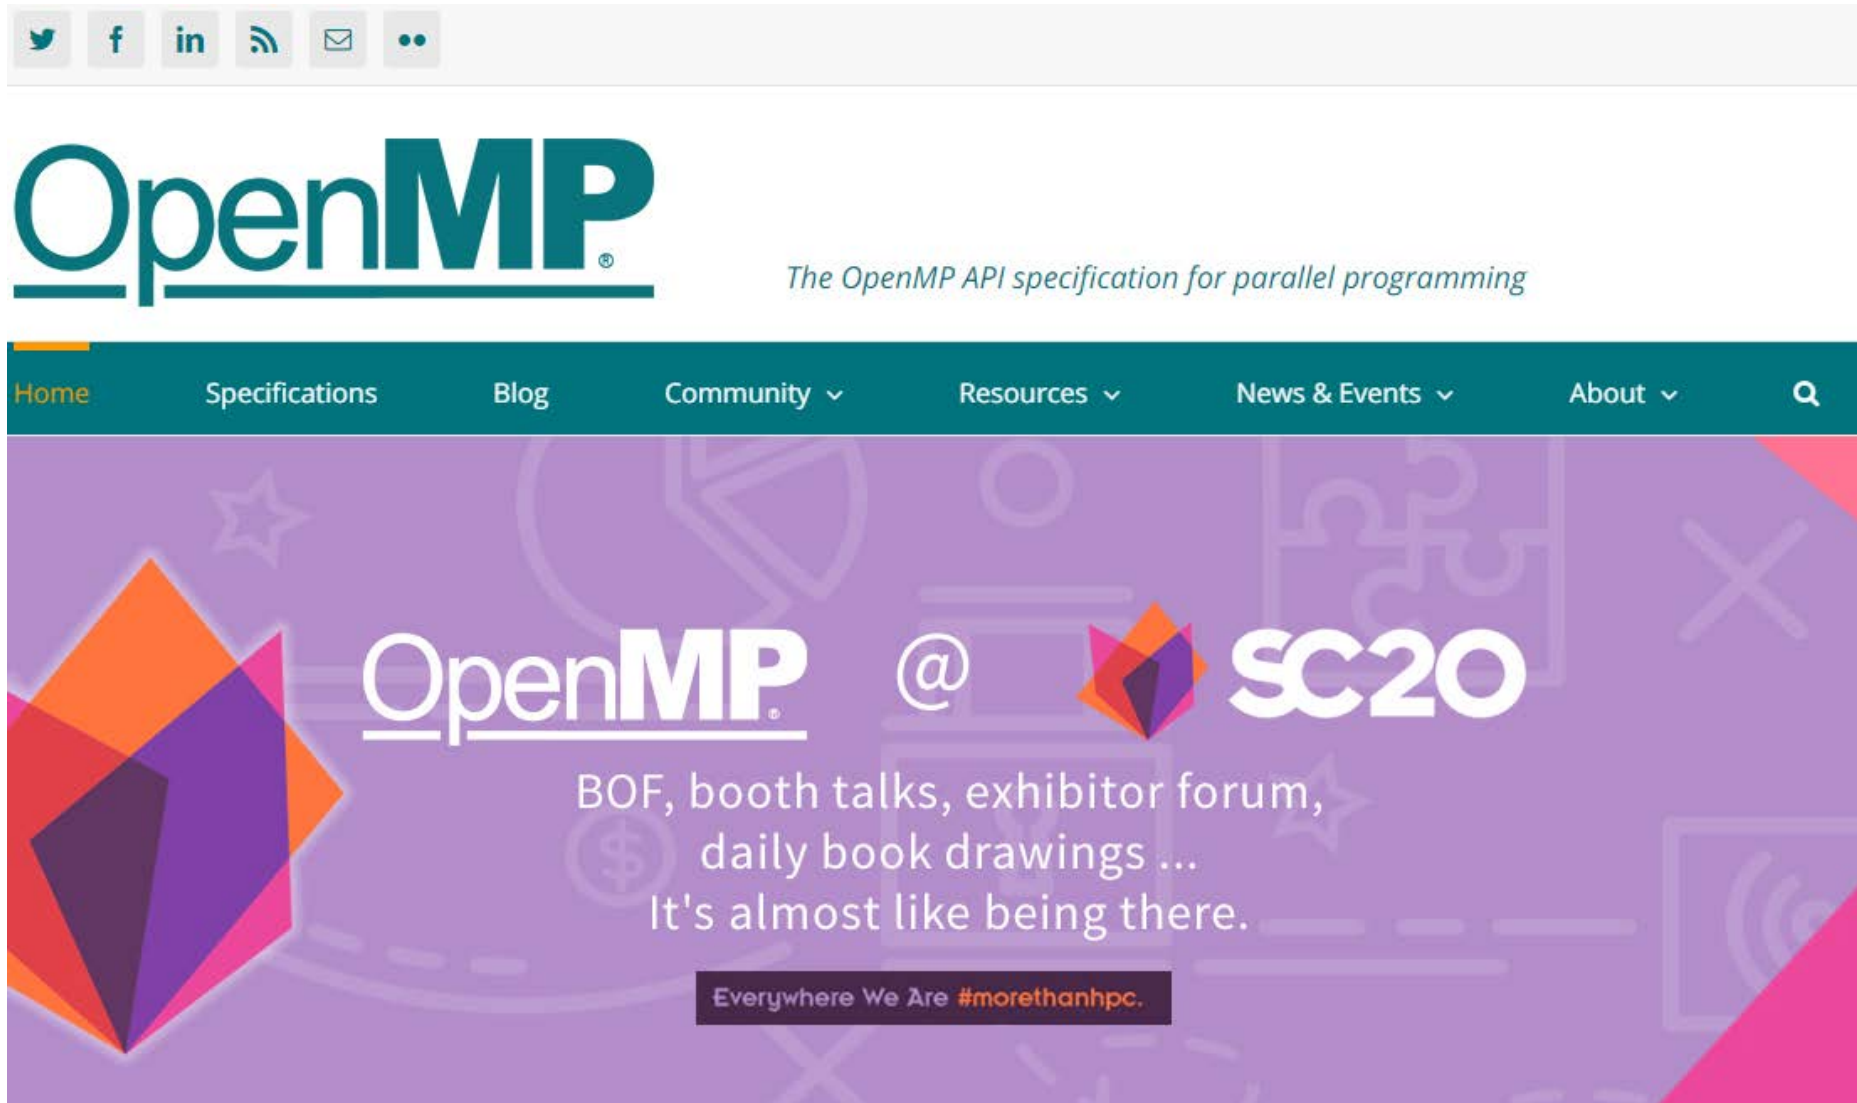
OpenMP®

The OpenMP API specification for parallel programming

Home Specifications Blog Community Resources News & Events About

OpenMP® @ SC20

BOF, booth talks, exhibitor forum, daily book drawings ... It's almost like being there.

Everywhere We Are #morethanhpc.